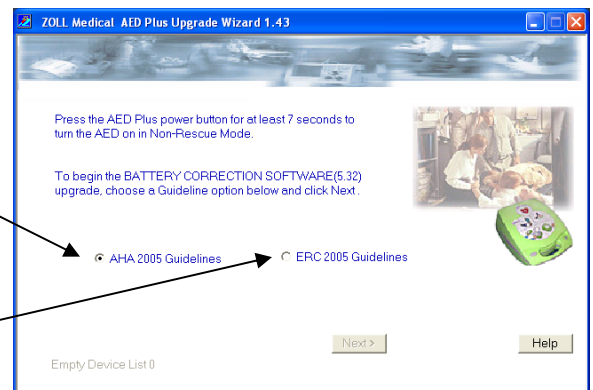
ZOLL Medical AED Plus Upgrade Wizard 1.43

Press the AED Plus power button for at least 7 seconds to turn the AED on in Non-Rescue Mode.

To begin the BATTERY CORRECTION SOFTWARE(5.32) upgrade, choose a Guideline option below and click Next .

AHA 2005 Guidelines

ERC 2005 Guidelines

Next >

Help

Empty Device List 0